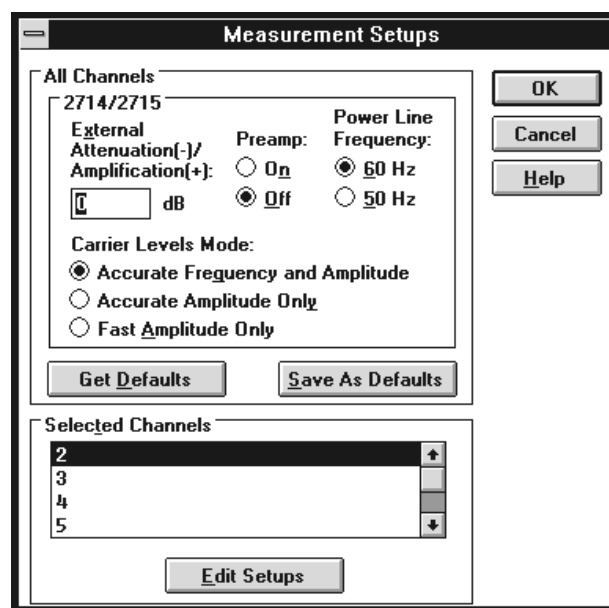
Measurement Setups

All Channels

2714/2715

External Attenuation(-)/ Amplification(+):

0 dB

Preamp:

On

Off

Power Line Frequency:

60 Hz

50 Hz

Carrier Levels Mode:

Accurate Frequency and Amplitude

Accurate Amplitude Only

Fast Amplitude Only

Get Defaults

Save As Defaults

OK

Cancel

Help

Selected Channels

2
3
4
5

Edit Setups